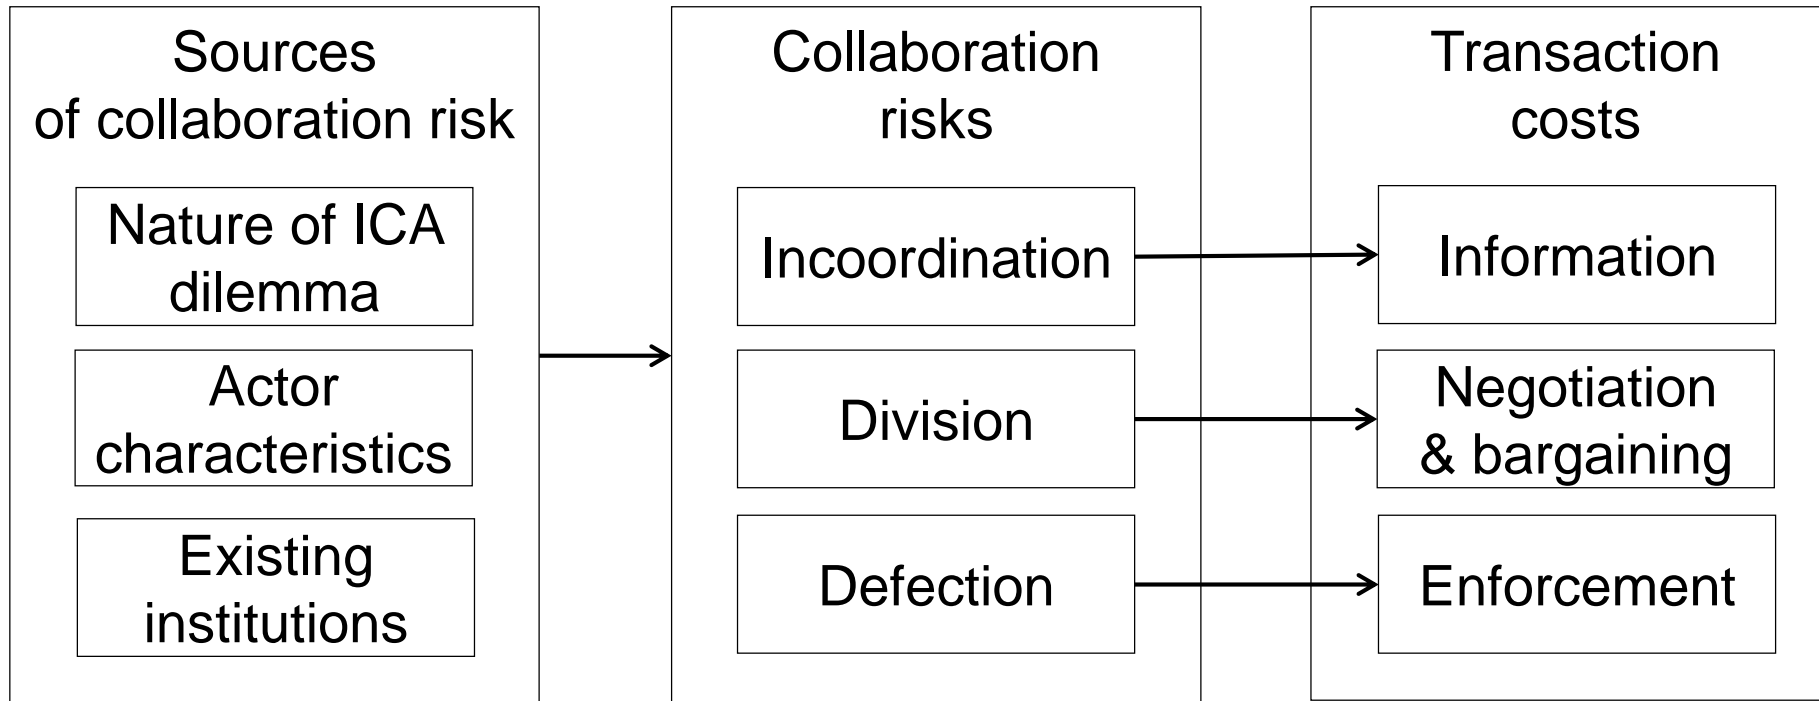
Sources of collaboration risk

Nature of ICA dilemma

Actor characteristics

Existing institutions

Collaboration risks

Incoordination

Division

Defection

Transaction costs

Information

Negotiation & bargaining

Enforcement